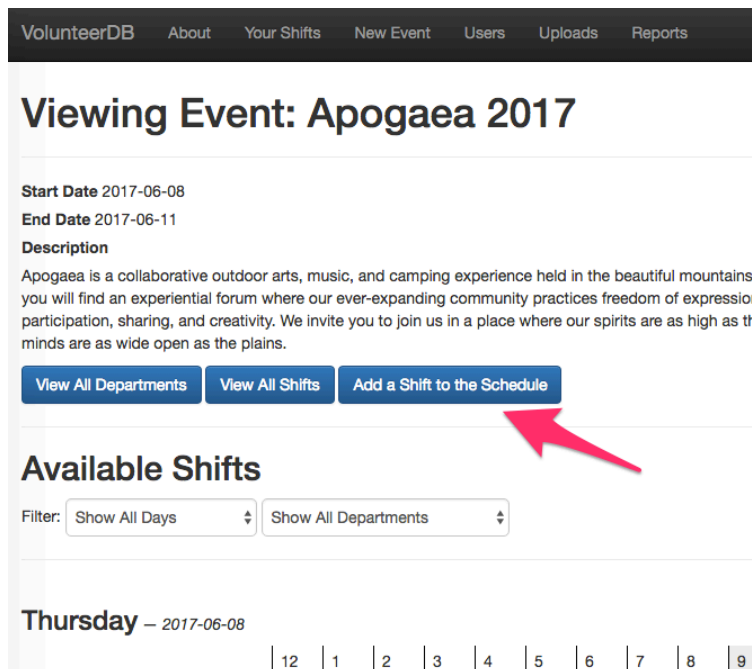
VolunteerDB About Your Shifts New Event Users Uploads Reports

Viewing Event: Apogaea 2017

Start Date 2017-06-08

End Date 2017-06-11

Description

Apogaea is a collaborative outdoor arts, music, and camping experience held in the beautiful mountains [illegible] you will find an experiential forum where our ever-expanding community practices freedom of expressio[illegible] participation, sharing, and creativity. We invite you to join us in a place where our spirits are as high as th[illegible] minds are as wide open as the plains.

View All Departments View All Shifts Add a Shift to the Schedule

Available Shifts

Filter: Show All Days Show All Departments

Thursday – 2017-06-08

| 12 | 1 | 2 | 3 | 4 | 5 | 6 | 7 | 8 | 9 |